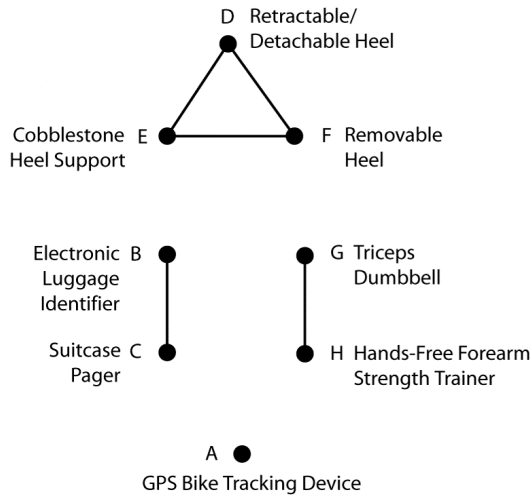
D Retractable/ Detachable Heel

Cobblestone Heel Support E

F Removable Heel

Electronic Luggage Identifier B

G Triceps Dumbbell

Suitcase Pager C

H Hands-Free Forearm Strength Trainer

A

GPS Bike Tracking Device